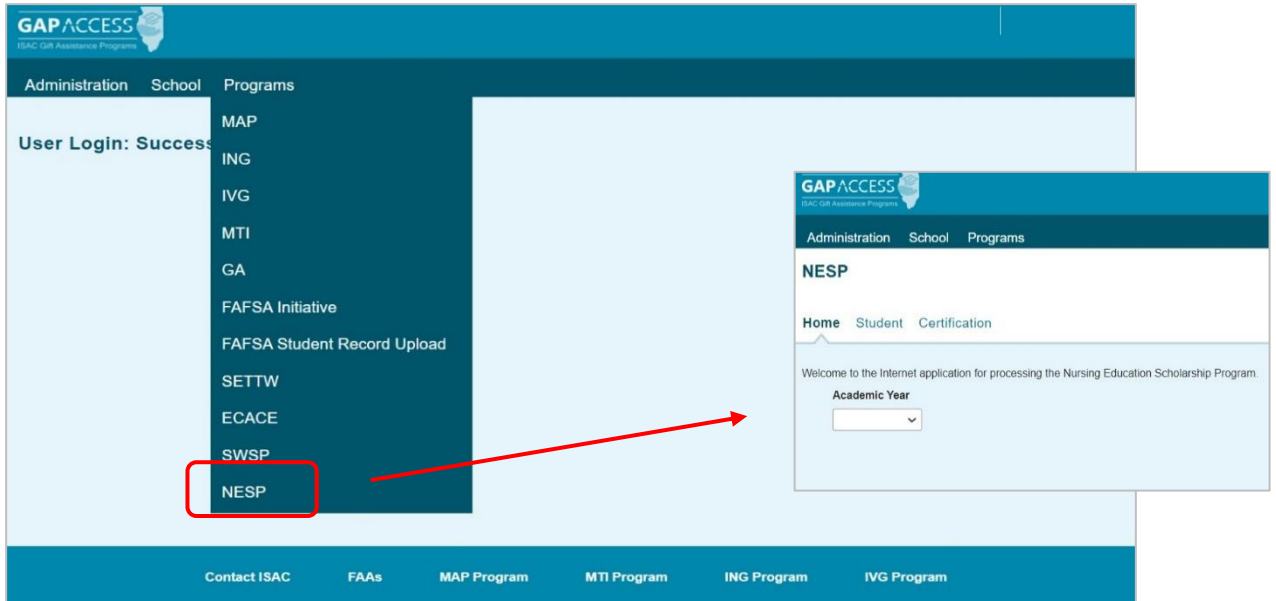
GAPACCESS
ISAC Gift Assistance Programs

Administration School Programs

User Login: Success

MAP
ING
IVG
MTI
GA
FAFSA Initiative
FAFSA Student Record Upload
SETTW
ECACE
SWSP
NESP

GAPACCESS
ISAC Gift Assistance Programs

Administration School Programs

NESP

Home Student Certification

Welcome to the Internet application for processing the Nursing Education Scholarship Program.

Academic Year

Contact ISAC FAAs MAP Program MTI Program ING Program IVG Program